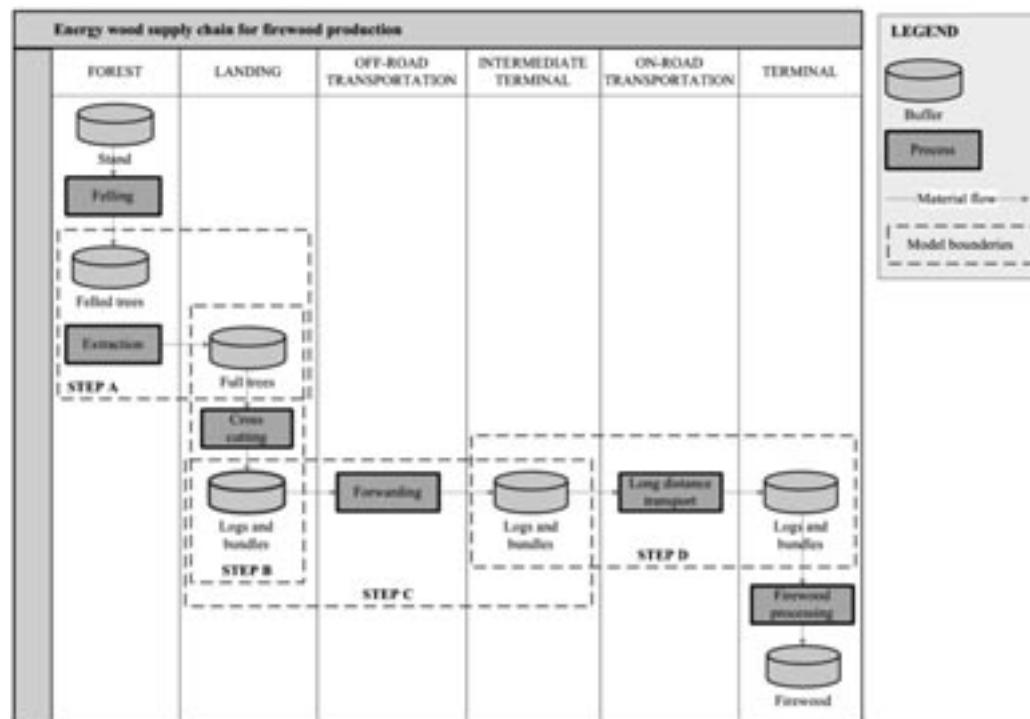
Energy wood supply chain for firewood production

FOREST

LANDING

OFF-ROAD TRANSPORTATION

INTERMEDIATE TERMINAL

ON-ROAD TRANSPORTATION

TERMINAL

Stand

Felling

Felled trees

Extraction

STEP A

Full trees

Cross cutting

Logs and bundles

STEP B

Forwarding

Logs and bundles

STEP C

Long distance transport

STEP D

Logs and bundles

Firewood processing

Firewood

LEGEND

Buffer

Process

Material flow

Model bounderies